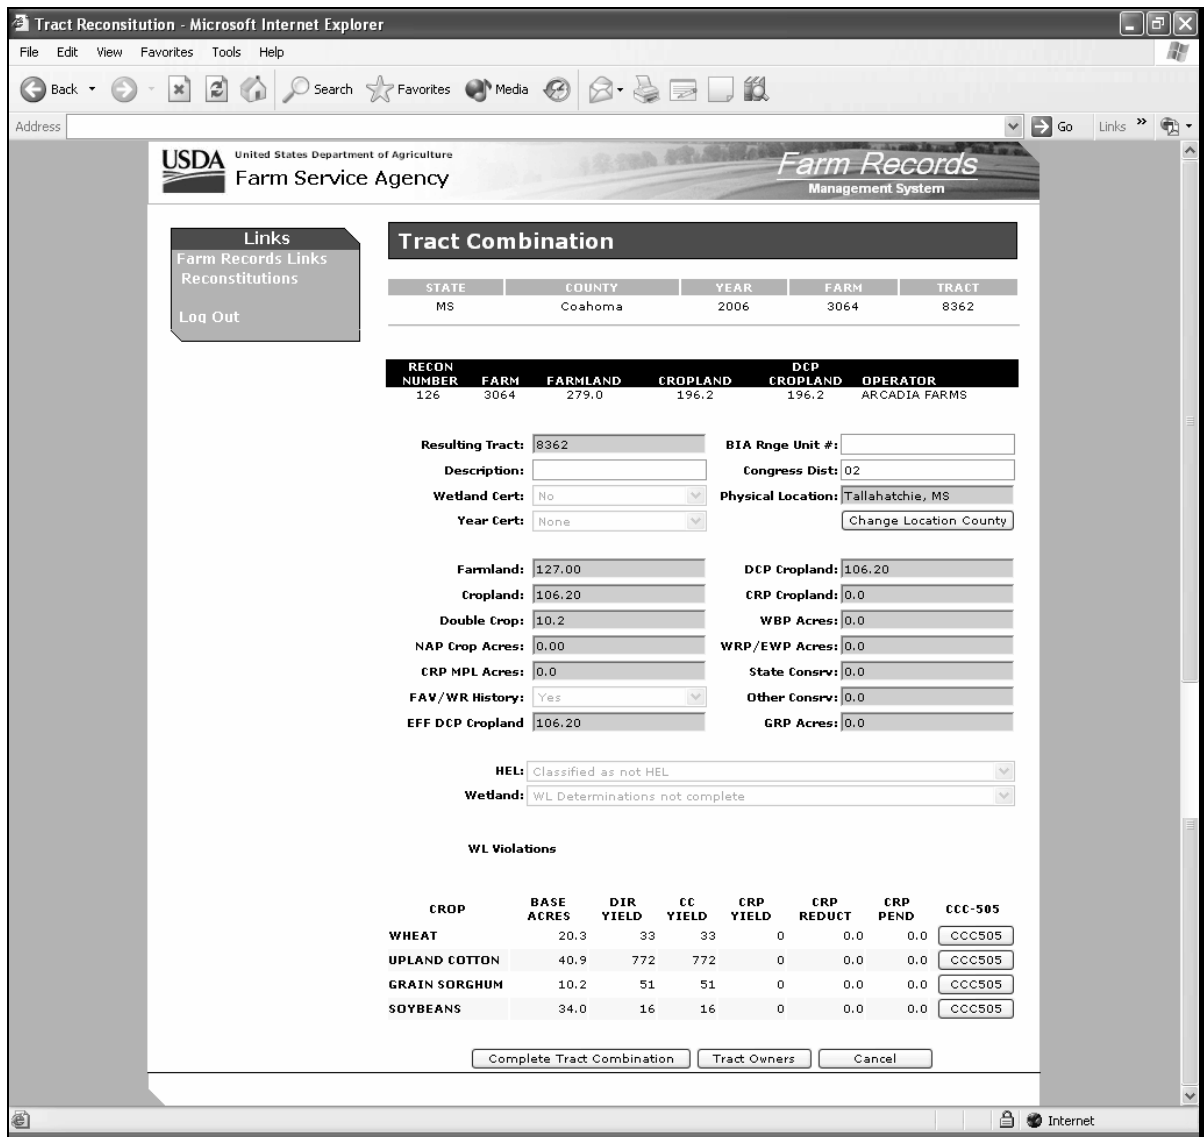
Tract Reconsitution - Microsoft Internet Explorer

File Edit View Favorites Tools Help

Back Search Favorites Media

Address Go Links »

USDA United States Department of Agriculture
Farm Service Agency

Farm Records
Management System

Links
Farm Records Links
Reconstitutions

Log Out

Tract Combination

| STATE | COUNTY | YEAR | FARM | TRACT |
|---|---|---|---|---|
| MS | Coahoma | 2006 | 3064 | 8362 |

| RECON NUMBER | FARM | FARMLAND | CROPLAND | DCP CROPLAND | OPERATOR |
|---|---|---|---|---|---|
| 126 | 3064 | 279.0 | 196.2 | 196.2 | ARCADIA FARMS |

Resulting Tract: 8362
BIA Rnge Unit #:
Description:
Congress Dist: 02
Wetland Cert: No
Physical Location: Tallahatchie, MS
Year Cert: None
Change Location County

Farmland: 127.00
DCP Cropland: 106.20
Cropland: 106.20
CRP Cropland: 0.0
Double Crop: 10.2
WBP Acres: 0.0
NAP Crop Acres: 0.00
WRP/EWP Acres: 0.0
CRP MPL Acres: 0.0
State Consrv: 0.0
FAV/WR History: Yes
Other Consrv: 0.0
EFF DCP Cropland 106.20
GRP Acres: 0.0

HEL: Classified as not HEL
Wetland: WL Determinations not complete

WL Violations

| CROP | BASE ACRES | DIR YIELD | CC YIELD | CRP YIELD | CRP REDUCT | CRP PEND | CCC-505 |
|---|---|---|---|---|---|---|---|
| WHEAT | 20.3 | 33 | 33 | 0 | 0.0 | 0.0 | CCC505 |
| UPLAND COTTON | 40.9 | 772 | 772 | 0 | 0.0 | 0.0 | CCC505 |
| GRAIN SORGHUM | 10.2 | 51 | 51 | 0 | 0.0 | 0.0 | CCC505 |
| SOYBEANS | 34.0 | 16 | 16 | 0 | 0.0 | 0.0 | CCC505 |

Complete Tract Combination Tract Owners Cancel

Internet